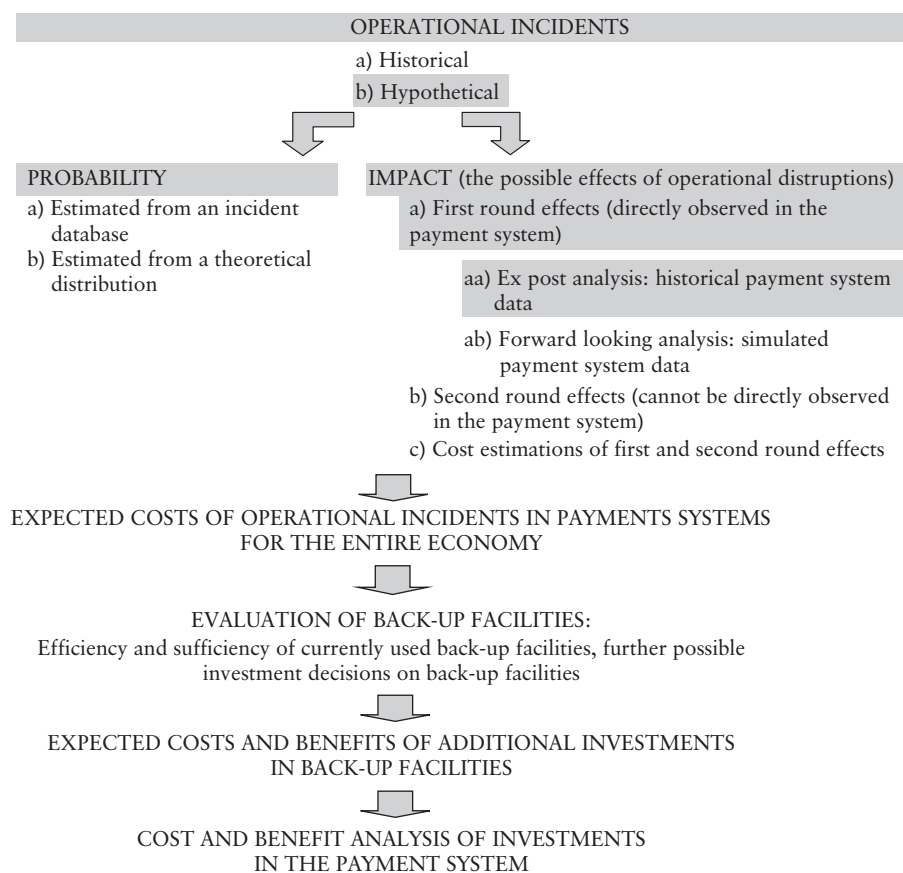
OPERATIONAL INCIDENTS

a) Historical

b) Hypothetical

PROBABILITY

a) Estimated from an incident database

b) Estimated from a theoretical distribution

IMPACT (the possible effects of operational distruptions)

a) First round effects (directly observed in the payment system)

aa) Ex post analysis: historical payment system data

ab) Forward looking analysis: simulated payment system data

b) Second round effects (cannot be directly observed in the payment system)

c) Cost estimations of first and second round effects

EXPECTED COSTS OF OPERATIONAL INCIDENTS IN PAYMENTS SYSTEMS FOR THE ENTIRE ECONOMY

EVALUATION OF BACK-UP FACILITIES:
Efficiency and sufficiency of currently used back-up facilities, further possible investment decisions on back-up facilities

EXPECTED COSTS AND BENEFITS OF ADDITIONAL INVESTMENTS IN BACK-UP FACILITIES

COST AND BENEFIT ANALYSIS OF INVESTMENTS IN THE PAYMENT SYSTEM